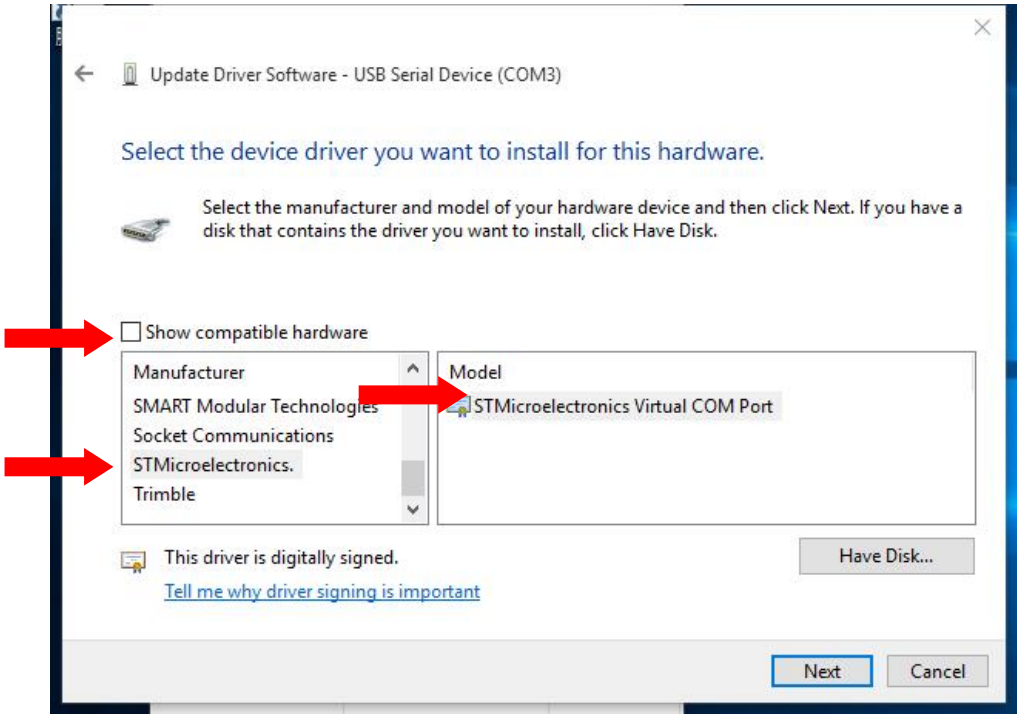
Update Driver Software - USB Serial Device (COM3)

Select the device driver you want to install for this hardware.

Select the manufacturer and model of your hardware device and then click Next. If you have a disk that contains the driver you want to install, click Have Disk.

Show compatible hardware

| Manufacturer |
|---|
| SMART Modular Technologies |
| Socket Communications |
| STMicroelectronics. |
| Trimble |

| Model |
|---|
| STMicroelectronics Virtual COM Port |

This driver is digitally signed.

Tell me why driver signing is important

Have Disk...

Next

Cancel